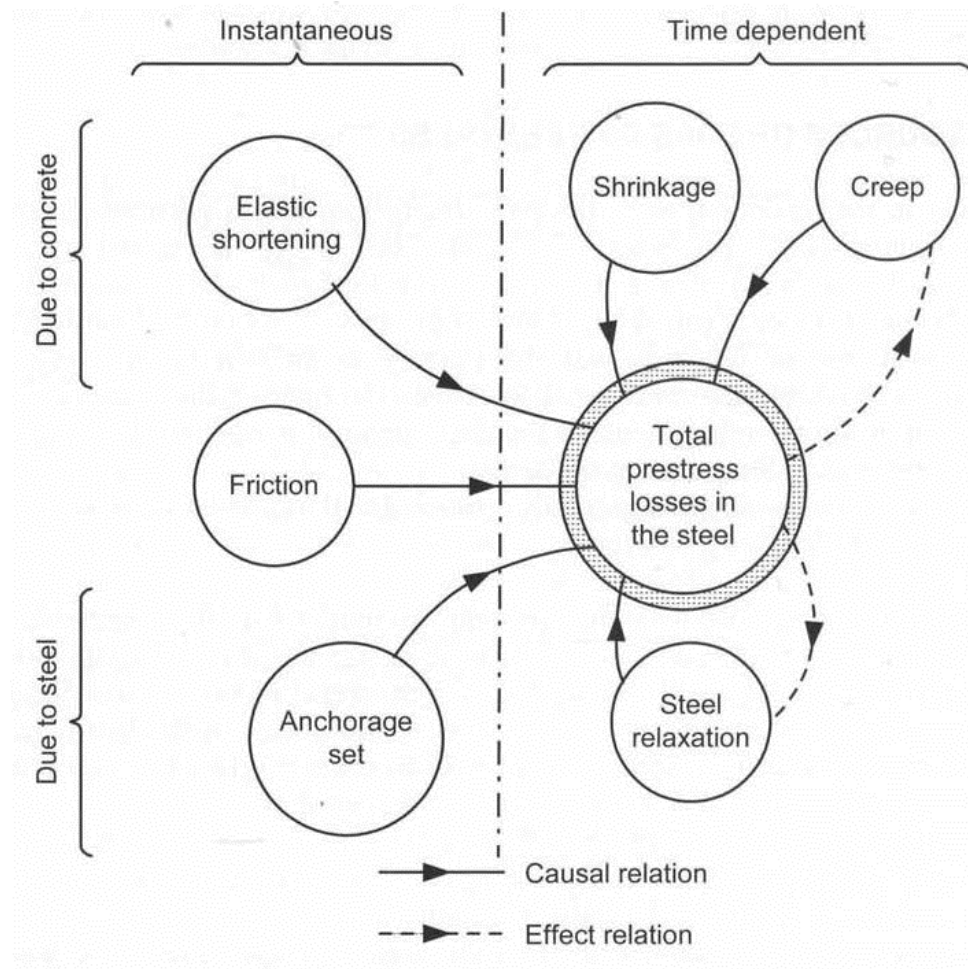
Instantaneous

Time dependent

Due to concrete

Due to steel

Elastic shortening

Shrinkage

Creep

Friction

Total prestress losses in the steel

Anchorage set

Steel relaxation

Causal relation

Effect relation